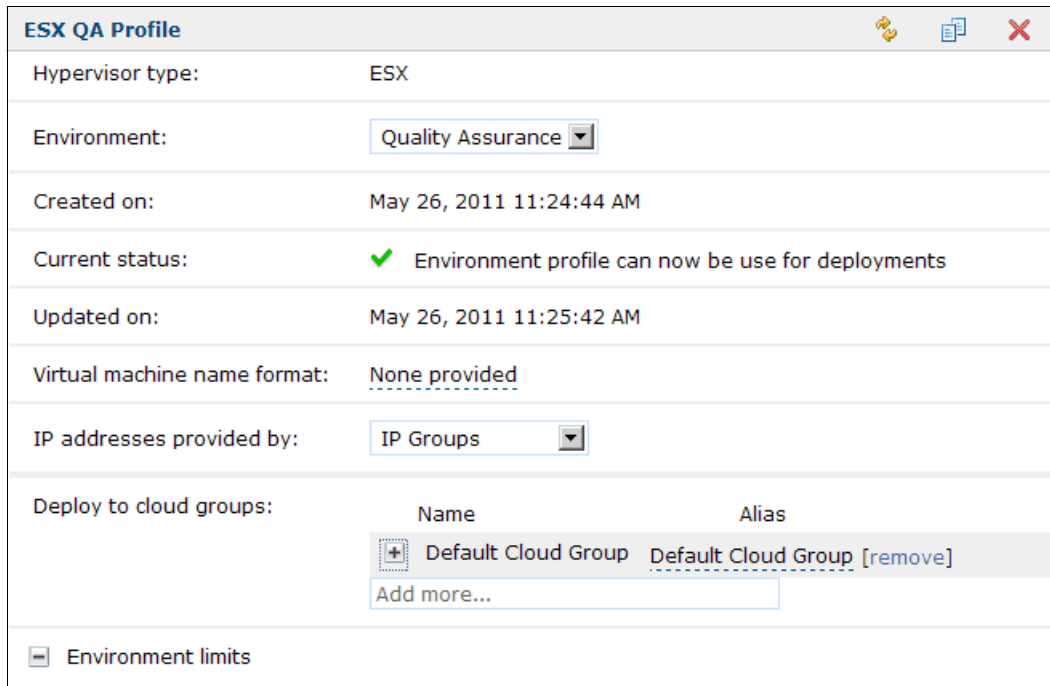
ESX QA Profile

Hypervisor type: ESX

Environment: Quality Assurance

Created on: May 26, 2011 11:24:44 AM

Current status: Environment profile can now be use for deployments

Updated on: May 26, 2011 11:25:42 AM

Virtual machine name format: None provided

IP addresses provided by: IP Groups

Deploy to cloud groups:

| Name | Alias |
|---|---|
| Default Cloud Group | Default Cloud Group [remove] |

Add more...

Environment limits